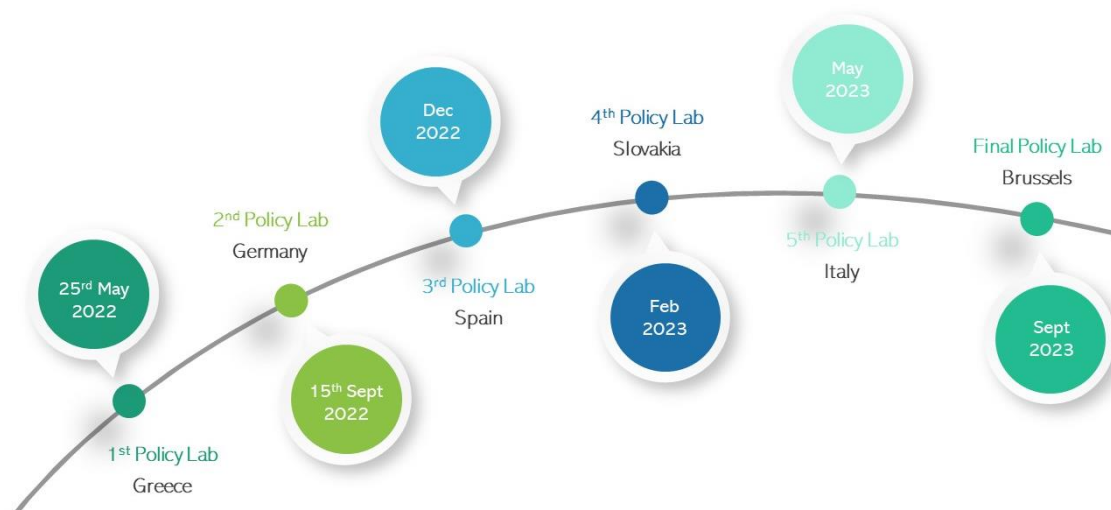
25$^{rd}$ May 2022

1$^{st}$ Policy Lab
Greece

2$^{nd}$ Policy Lab
Germany

15$^{th}$ Sept 2022

Dec 2022

3$^{rd}$ Policy Lab
Spain

4$^{th}$ Policy Lab
Slovakia

Feb 2023

May 2023

5$^{th}$ Policy Lab
Italy

Final Policy Lab
Brussels

Sept 2023